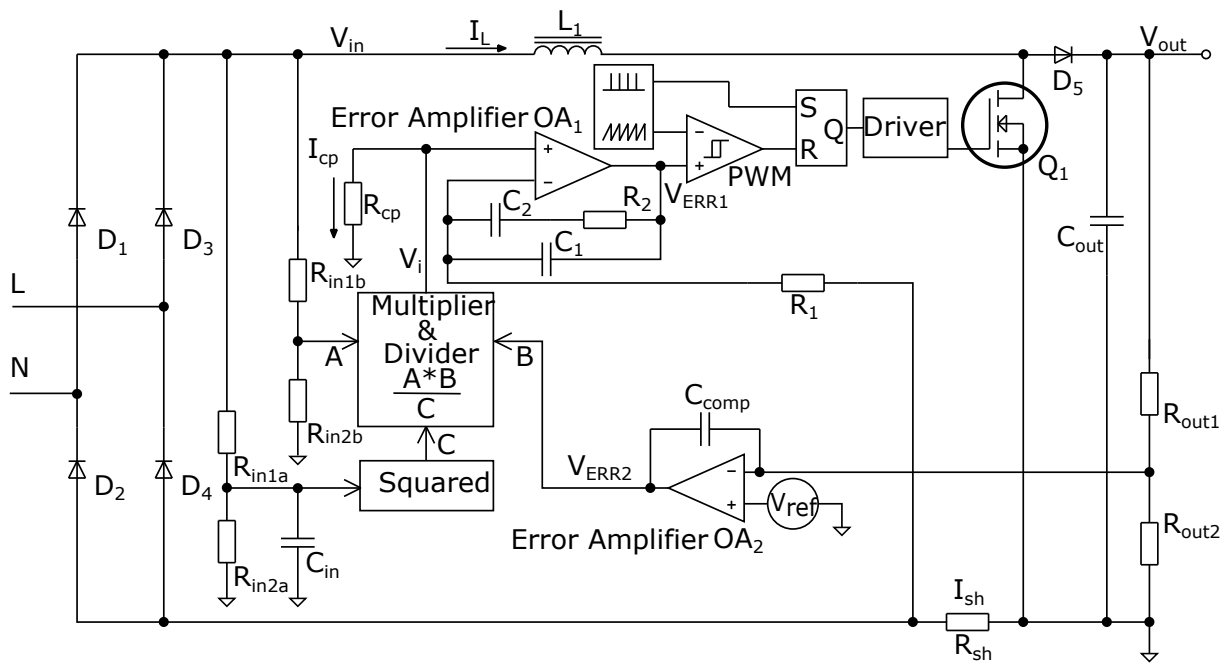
$V_{in}$ $I_L$ $L_1$ $V_{out}$

$D_5$

Error Amplifier $OA_1$

S
Q
R
Driver

$I_{cp}$

$R_{cp}$

+
−
−
+

PWM

$V_{ERR1}$

$Q_1$

$C_2$ $R_2$

$C_1$

$D_1$ $D_3$

$V_i$

$C_{out}$

L

$R_{in1b}$

Multiplier & Divider $\frac{A*B}{C}$

$R_1$

N

A B

$R_{in2b}$

C

$C_{comp}$

$R_{out1}$

$D_2$ $D_4$

$R_{in1a}$

Squared

$V_{ERR2}$

−
+

$V_{ref}$

Error Amplifier $OA_2$

$R_{out2}$

$C_{in}$

$R_{in2a}$

$I_{sh}$

$R_{sh}$